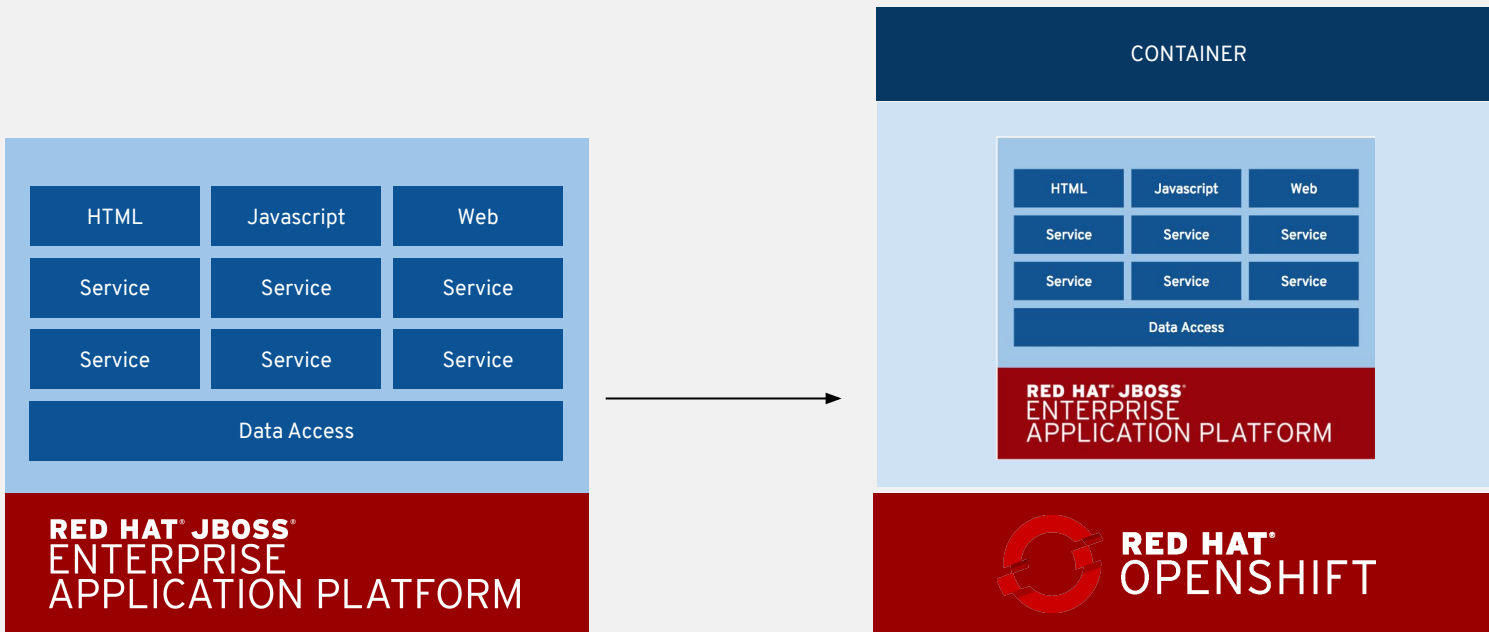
HTML
Javascript
Web
Service
Service
Service
Service
Service
Service
Data Access

RED HAT® JBOSS®
ENTERPRISE
APPLICATION PLATFORM

CONTAINER

HTML
Javascript
Web
Service
Service
Service
Service
Service
Service
Data Access

RED HAT® JBOSS®
ENTERPRISE
APPLICATION PLATFORM

RED HAT®
OPENSHIFT